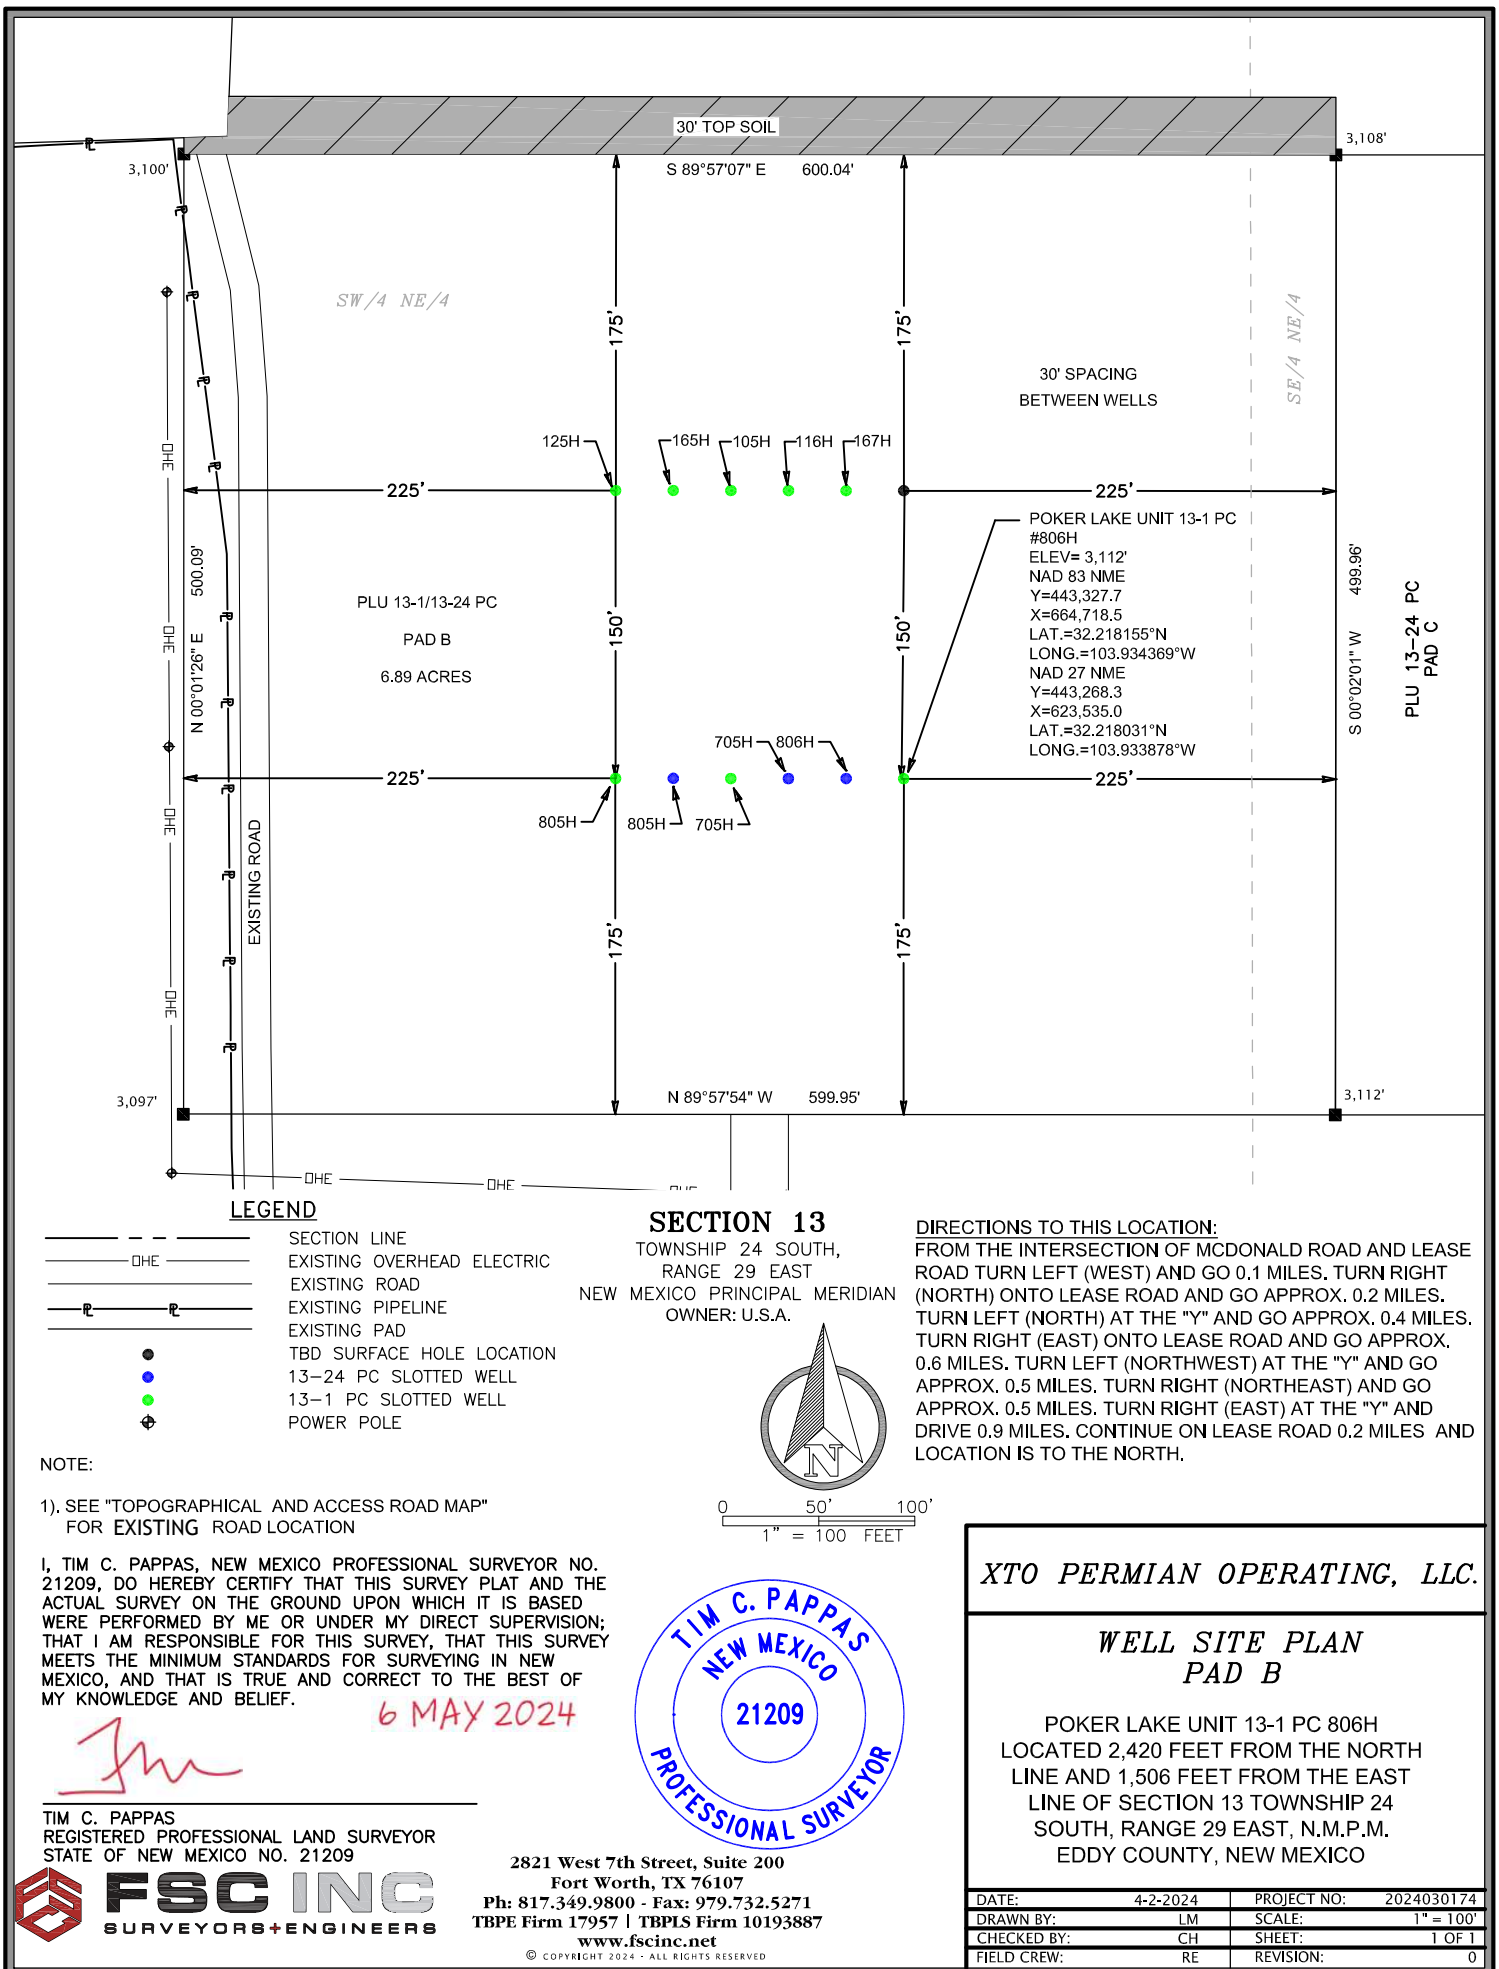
30' TOP SOIL

3,100'

3,108'

S 89°57'07" E 600.04'

SW/4 NE/4

SE/4 NE/4

175'

175'

30' SPACING BETWEEN WELLS

125H 165H 105H 116H 167H

225'

225'

OHE

500.09'

N 00°01'26" E

PLU 13-1/13-24 PC

PAD B

6.89 ACRES

150'

150'

POKER LAKE UNIT 13-1 PC
#806H
ELEV= 3,112'
NAD 83 NME
Y=443,327.7
X=664,718.5
LAT.=32.218155°N
LONG.=103.934369°W
NAD 27 NME
Y=443,268.3
X=623,535.0
LAT.=32.218031°N
LONG.=103.933878°W

499.96'

S 00°02'01" W

PLU 13-24 PC
PAD C

705H 806H

225'

225'

805H 805H 705H

EXISTING ROAD

175'

175'

3,097'

N 89°57'54" W 599.95'

3,112'

OHE

LEGEND

SECTION LINE
EXISTING OVERHEAD ELECTRIC
EXISTING ROAD
EXISTING PIPELINE
EXISTING PAD
TBD SURFACE HOLE LOCATION
13-24 PC SLOTTED WELL
13-1 PC SLOTTED WELL
POWER POLE

SECTION 13
TOWNSHIP 24 SOUTH,
RANGE 29 EAST
NEW MEXICO PRINCIPAL MERIDIAN
OWNER: U.S.A.

DIRECTIONS TO THIS LOCATION:
FROM THE INTERSECTION OF MCDONALD ROAD AND LEASE ROAD TURN LEFT (WEST) AND GO 0.1 MILES. TURN RIGHT (NORTH) ONTO LEASE ROAD AND GO APPROX. 0.2 MILES. TURN LEFT (NORTH) AT THE "Y" AND GO APPROX. 0.4 MILES. TURN RIGHT (EAST) ONTO LEASE ROAD AND GO APPROX. 0.6 MILES. TURN LEFT (NORTHWEST) AT THE "Y" AND GO APPROX. 0.5 MILES. TURN RIGHT (NORTHEAST) AND GO APPROX. 0.5 MILES. TURN RIGHT (EAST) AT THE "Y" AND DRIVE 0.9 MILES. CONTINUE ON LEASE ROAD 0.2 MILES AND LOCATION IS TO THE NORTH.

N

NOTE:

1). SEE "TOPOGRAPHICAL AND ACCESS ROAD MAP" FOR EXISTING ROAD LOCATION

0 50' 100'
1" = 100 FEET

I, TIM C. PAPPAS, NEW MEXICO PROFESSIONAL SURVEYOR NO. 21209, DO HEREBY CERTIFY THAT THIS SURVEY PLAT AND THE ACTUAL SURVEY ON THE GROUND UPON WHICH IT IS BASED WERE PERFORMED BY ME OR UNDER MY DIRECT SUPERVISION; THAT I AM RESPONSIBLE FOR THIS SURVEY, THAT THIS SURVEY MEETS THE MINIMUM STANDARDS FOR SURVEYING IN NEW MEXICO, AND THAT IS TRUE AND CORRECT TO THE BEST OF MY KNOWLEDGE AND BELIEF.

6 MAY 2024

TIM C. PAPPAS NEW MEXICO 21209 PROFESSIONAL SURVEYOR

TIM C. PAPPAS
REGISTERED PROFESSIONAL LAND SURVEYOR
STATE OF NEW MEXICO NO. 21209

FSC INC
SURVEYORS+ENGINEERS

2821 West 7th Street, Suite 200
Fort Worth, TX 76107
Ph: 817.349.9800 - Fax: 979.732.5271
TBPE Firm 17957 | TBPLS Firm 10193887
www.fscinc.net
© COPYRIGHT 2024 - ALL RIGHTS RESERVED

XTO PERMIAN OPERATING, LLC.

WELL SITE PLAN
PAD B

POKER LAKE UNIT 13-1 PC 806H
LOCATED 2,420 FEET FROM THE NORTH LINE AND 1,506 FEET FROM THE EAST LINE OF SECTION 13 TOWNSHIP 24 SOUTH, RANGE 29 EAST, N.M.P.M.
EDDY COUNTY, NEW MEXICO

| DATE: | 4-2-2024 | PROJECT NO: | 2024030174 |
|---|---|---|---|
| DRAWN BY: | LM | SCALE: | 1" = 100' |
| CHECKED BY: | CH | SHEET: | 1 OF 1 |
| FIELD CREW: | RE | REVISION: | 0 |